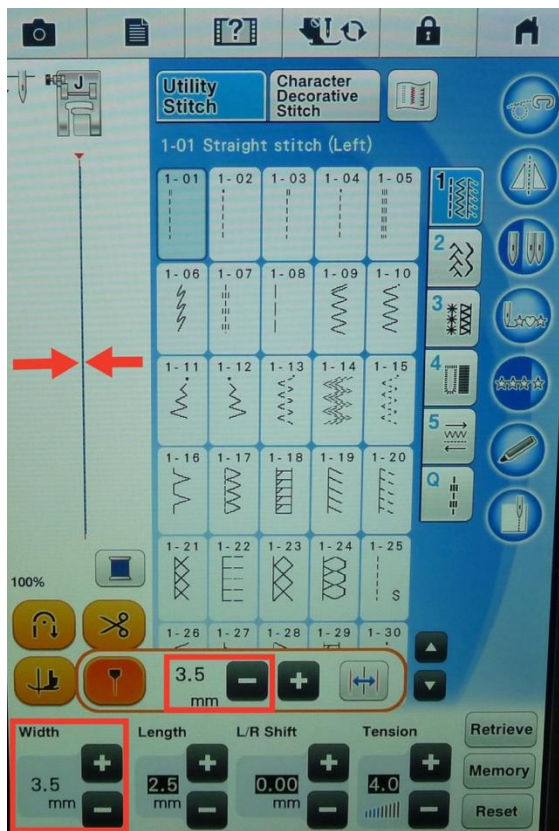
?

J

Utility Stitch

Character Decorative Stitch

1-01 Straight stitch (Left)

| 1-01 | 1-02 | 1-03 | 1-04 | 1-05 |
|---|---|---|---|---|
| 1-06 | 1-07 | 1-08 | 1-09 | 1-10 |
| 1-11 | 1-12 | 1-13 | 1-14 | 1-15 |
| 1-16 | 1-17 | 1-18 | 1-19 | 1-20 |
| 1-21 | 1-22 | 1-23 | 1-24 | 1-25 S |
| 1-26 | 1-27 | 1-28 | 1-29 | 1-30 |

1

2

3

4

5

Q

100%

3.5 mm

Width 3.5 mm

Length 2.5 mm

L/R Shift 0.00 mm

Tension 4.0

Retrieve

Memory

Reset